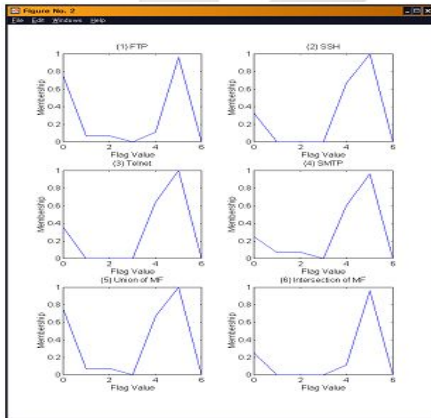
Figure No. 2
File Edit Windows Help

(1) FTP
Membership
1
0.8
0.6
0.4
0.2
0
0 2 4 6
Flag Value

(2) SSH
Membership
1
0.8
0.6
0.4
0.2
0
0 2 4 6
Flag Value

(3) Telnet
Membership
1
0.8
0.6
0.4
0.2
0
0 2 4 6
Flag Value

(4) SMTP
Membership
1
0.8
0.6
0.4
0.2
0
0 2 4 6
Flag Value

(5) Union of MF
Membership
1
0.8
0.6
0.4
0.2
0
0 2 4 6
Flag Value

(6) Intersection of MF
Membership
1
0.8
0.6
0.4
0.2
0
0 2 4 6
Flag Value